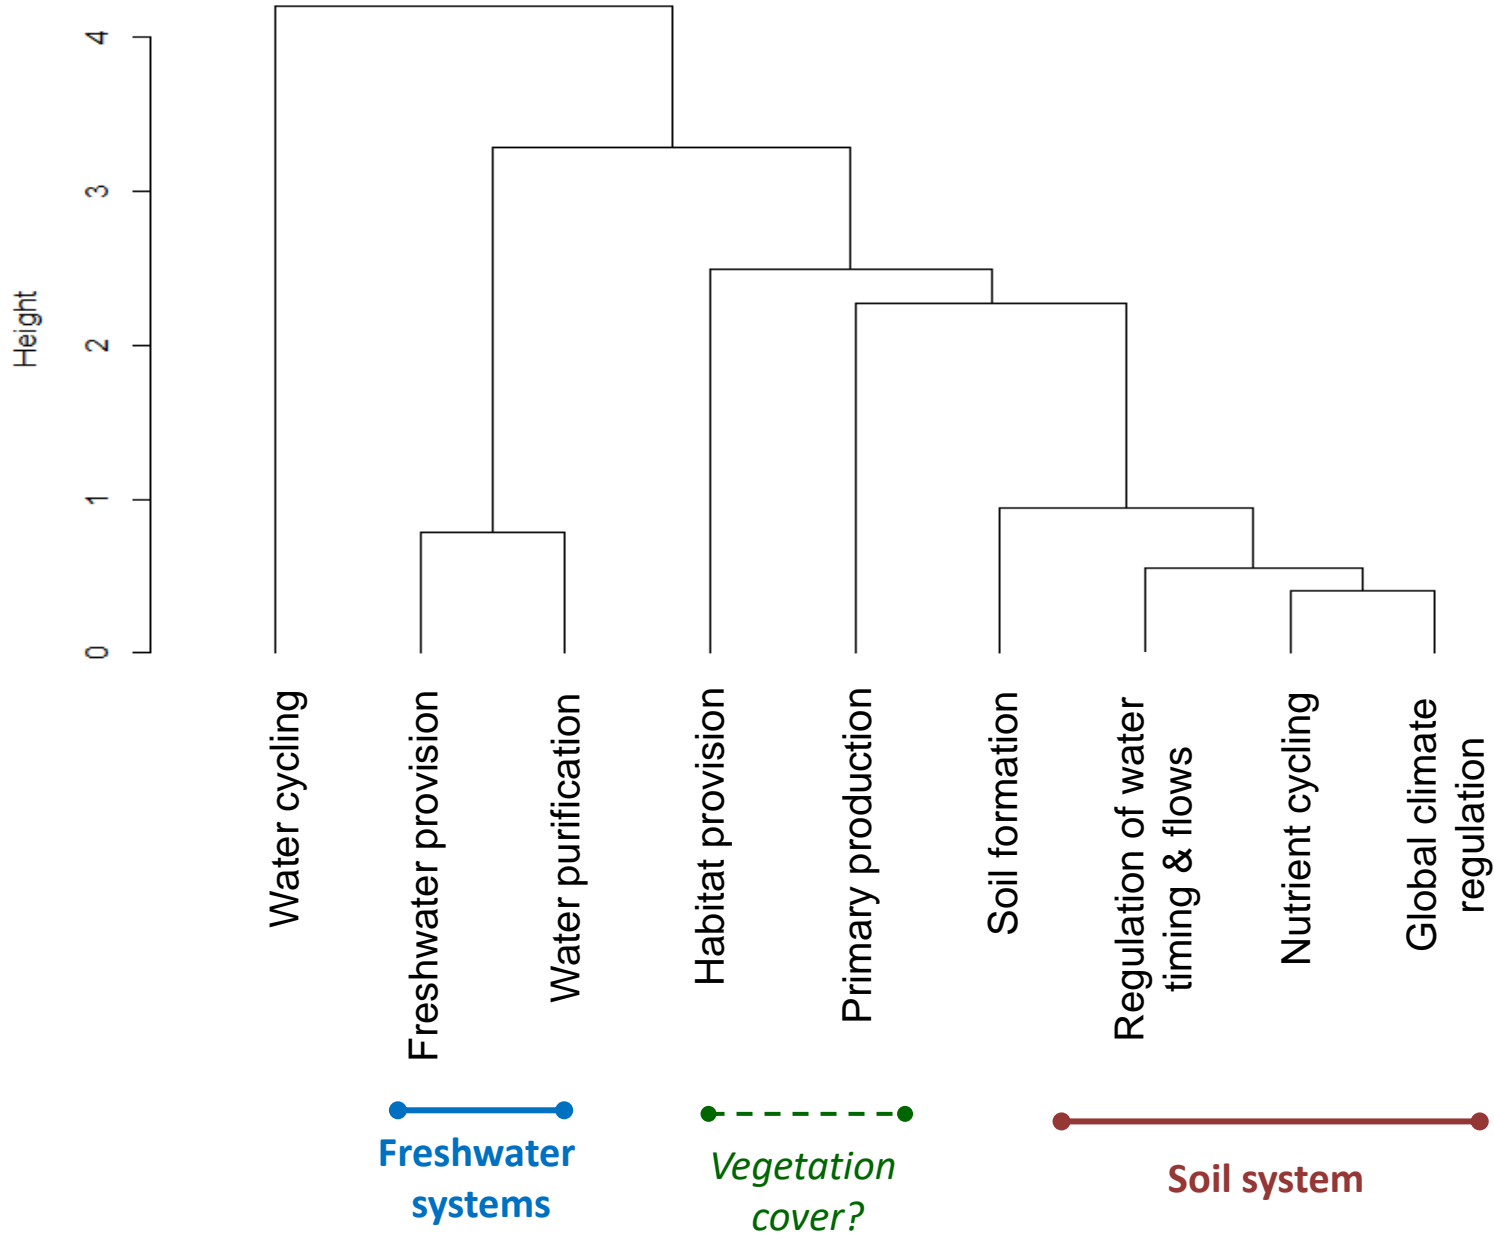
Height

4
3
2
1
0

Water cycling
Freshwater provision
Water purification
Habitat provision
Primary production
Soil formation
Regulation of water timing & flows
Nutrient cycling
Global climate regulation

Freshwater systems
Vegetation cover?
Soil system